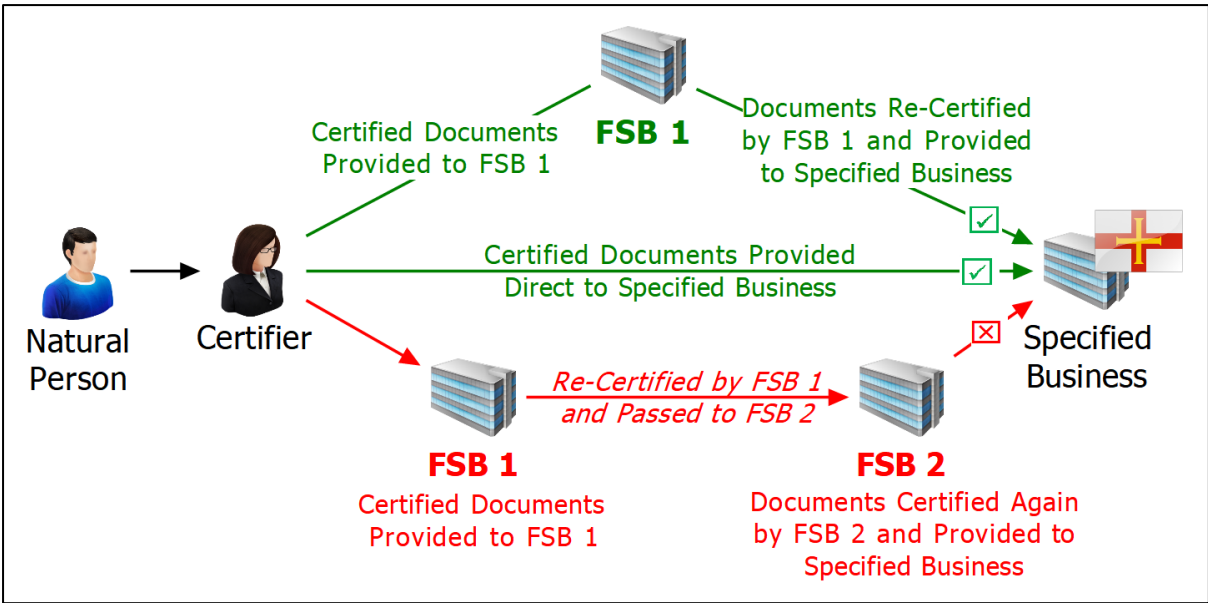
FSB 1

Certified Documents Provided to FSB 1

Documents Re-Certified by FSB 1 and Provided to Specified Business

Natural Person

Certifier

Certified Documents Provided Direct to Specified Business

Specified Business

Re-Certified by FSB 1 and Passed to FSB 2

FSB 1

Certified Documents Provided to FSB 1

FSB 2

Documents Certified Again by FSB 2 and Provided to Specified Business